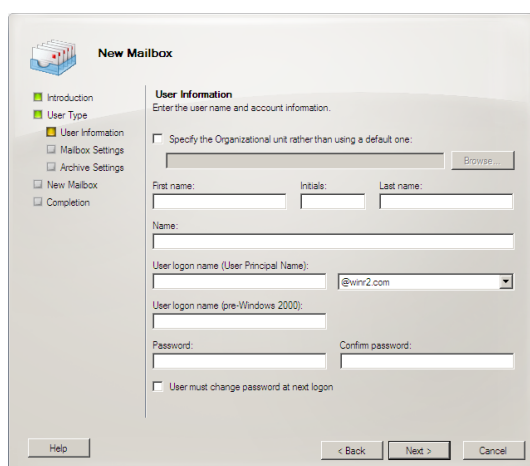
New Mailbox

Introduction
User Type
User Information
Mailbox Settings
Archive Settings
New Mailbox
Completion

User Information
Enter the user name and account information.

Specify the Organizational unit rather than using a default one:

Browse...

First name:
Initials:
Last name:

Name:

User logon name (User Principal Name):
@winr2.com

User logon name (pre-Windows 2000):

Password:
Confirm password:

User must change password at next logon

Help
< Back
Next >
Cancel